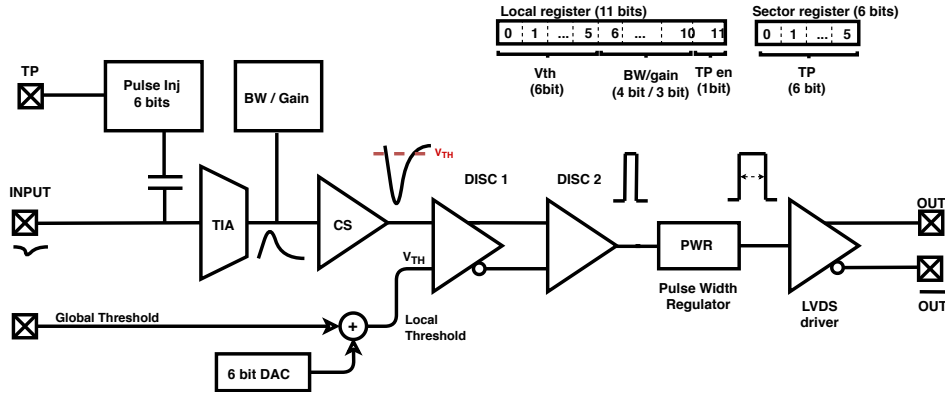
Local register (11 bits)

| 0 | 1 | ... | 5 | 6 | ... | 10 | 11 |
|---|---|---|---|---|---|---|---|

Vth (6bit)

BW/gain (4 bit / 3 bit)

TP en (1bit)

Sector register (6 bits)

| 0 | 1 | ... | 5 |
|---|---|---|---|

TP (6 bit)

TP

Pulse Inj 6 bits

BW / Gain

$V_{TH}$

INPUT

TIA

CS

DISC 1

DISC 2

PWR

OUT

$V_{TH}$

OUT

Pulse Width Regulator

LVDS driver

Global Threshold

+

Local Threshold

6 bit DAC